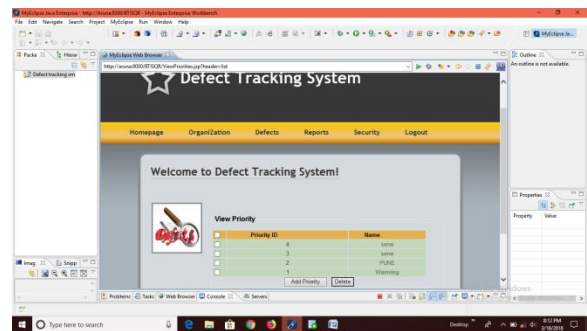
MyEclipse Java Enterprise - http://Aruna:8000/BTSQR - MyEclipse Enterprise Workbench

File Edit Navigate Search Project MyEclipse Run Window Help

MyEclipse Ie...

Packa Hiera

Defect tracking sm

MyEclipse Web Browser

http://aruna:8000/BTSQR/ViewPriorities.jsp?header=list

Defect Tracking System

Homepage OrganiZation Defects Reports Security Logout

Welcome to Defect Tracking System!

View Priority

| | Priority ID | Name |
|---|---|---|
| | 4 | ssme |
| | 3 | ssme |
| | 2 | PUNE |
| | 1 | Warning |

Add Priority Delete

Outline

An outline is not available.

Properties

Property Value

Imag Snipp

Problems Tasks Web Browser Console Servers

Type here to search

Desktop

9:12 PM
3/18/2018